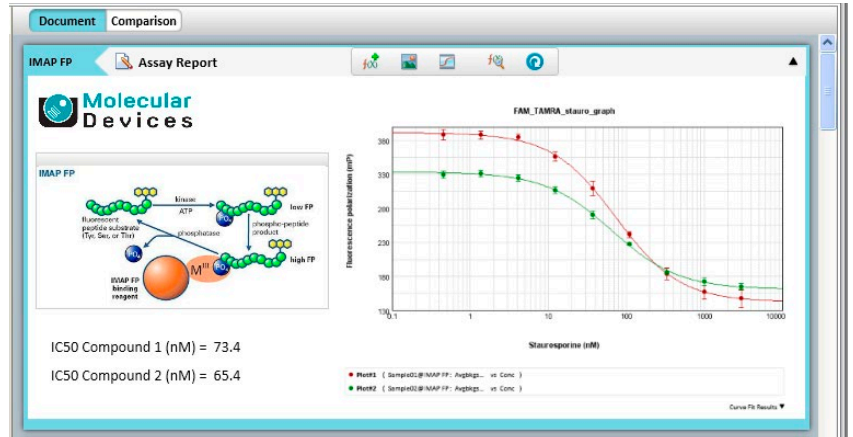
Document Comparison

IMAP FP Assay Report

Molecular Devices

IMAP FP

kinase
ATP
low FP
PO4
fluorescent peptide substrate (Tyr, Ser, or Thr)
phospho-peptide product
phosphatase
PO4
PO4
high FP
M$^{III}$
IMAP FP binding reagent

FAM_TAMRA_stauro_graph

Fluorescence polarization (mP)

380
330
280
230
180
130

0.1 1 10 100 1000 10000

Staurosporine (nM)

IC50 Compound 1 (nM) = 73.4

IC50 Compound 2 (nM) = 65.4

Plot#1 ( Sample01@IMAP FP: Avgbkgs... vs Conc )
Plot#2 ( Sample02@IMAP FP: Avgbkgs... vs Conc )

Curve Fit Results